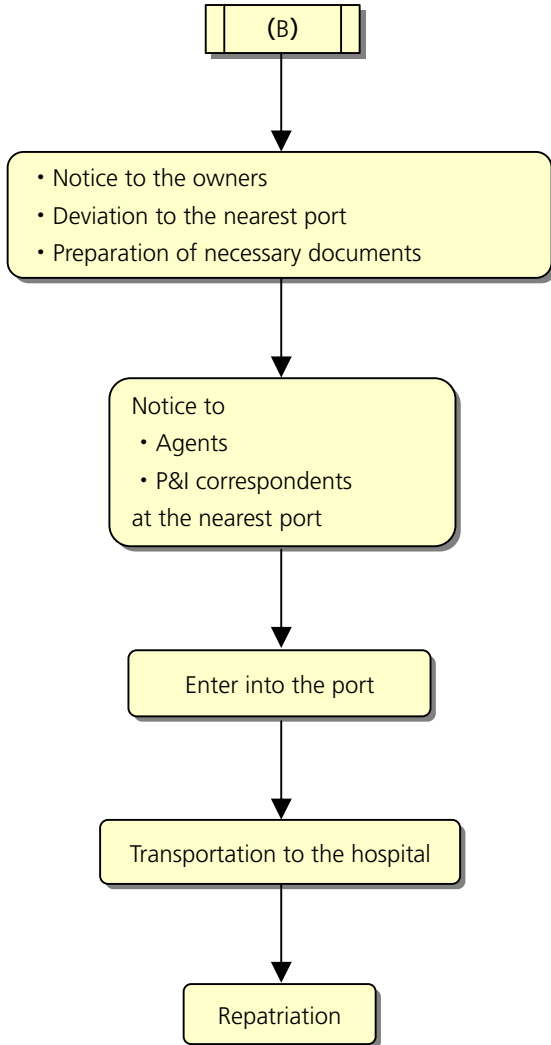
(B)

・Notice to the owners
・Deviation to the nearest port
・Preparation of necessary documents

Notice to
・Agents
・P&I correspondents
at the nearest port

Enter into the port

Transportation to the hospital

Repatriation